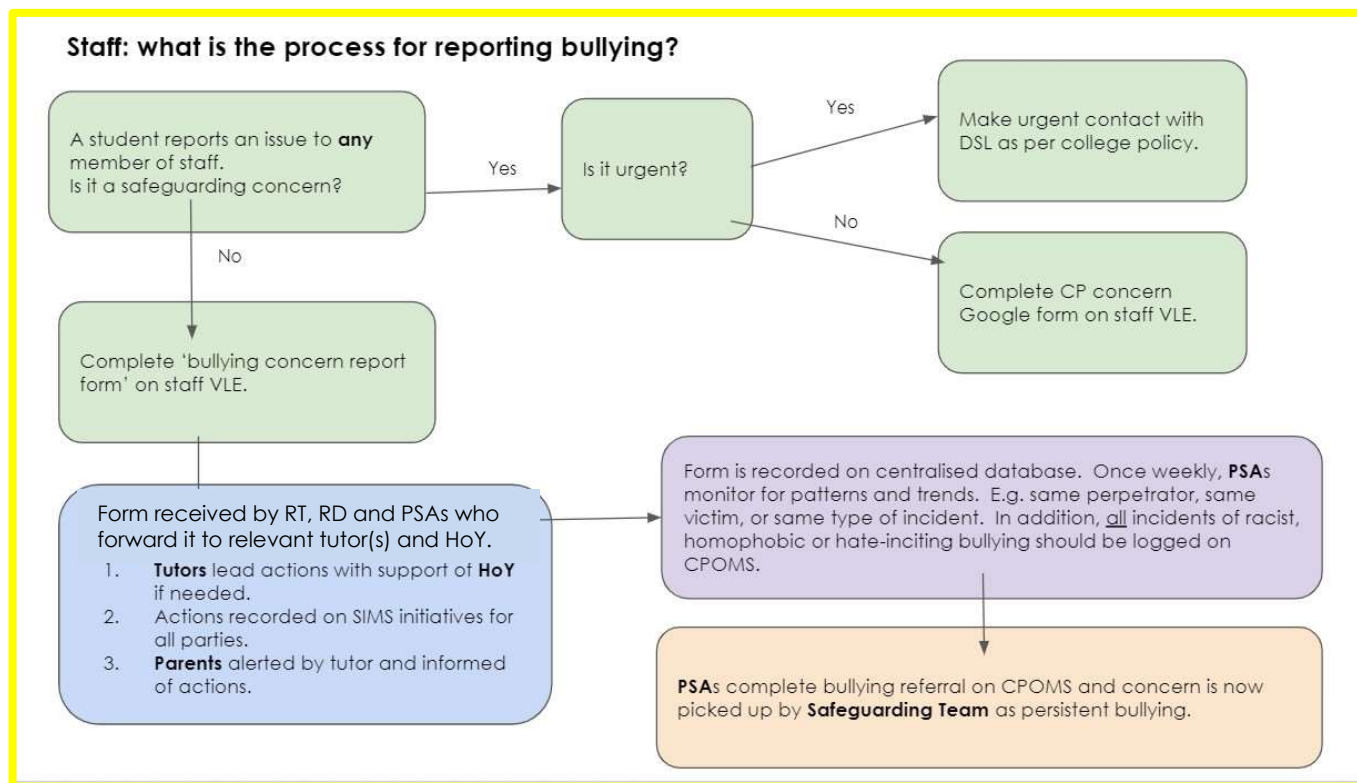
Staff: what is the process for reporting bullying?

A student reports an issue to **any** member of staff.
Is it a safeguarding concern?

Yes

Is it urgent?

Yes

Make urgent contact with DSL as per college policy.

No

Complete CP concern Google form on staff VLE.

No

Complete 'bullying concern report form' on staff VLE.

Form received by RT, RD and PSAs who forward it to relevant tutor(s) and HoY.

1. **Tutors** lead actions with support of **HoY** if needed.
2. Actions recorded on SIMS initiatives for all parties.
3. **Parents** alerted by tutor and informed of actions.

Form is recorded on centralised database. Once weekly, **PSA**s monitor for patterns and trends. E.g. same perpetrator, same victim, or same type of incident. In addition, all incidents of racist, homophobic or hate-inciting bullying should be logged on CPOMS.

**PSA**s complete bullying referral on CPOMS and concern is now picked up by **Safeguarding Team** as persistent bullying.